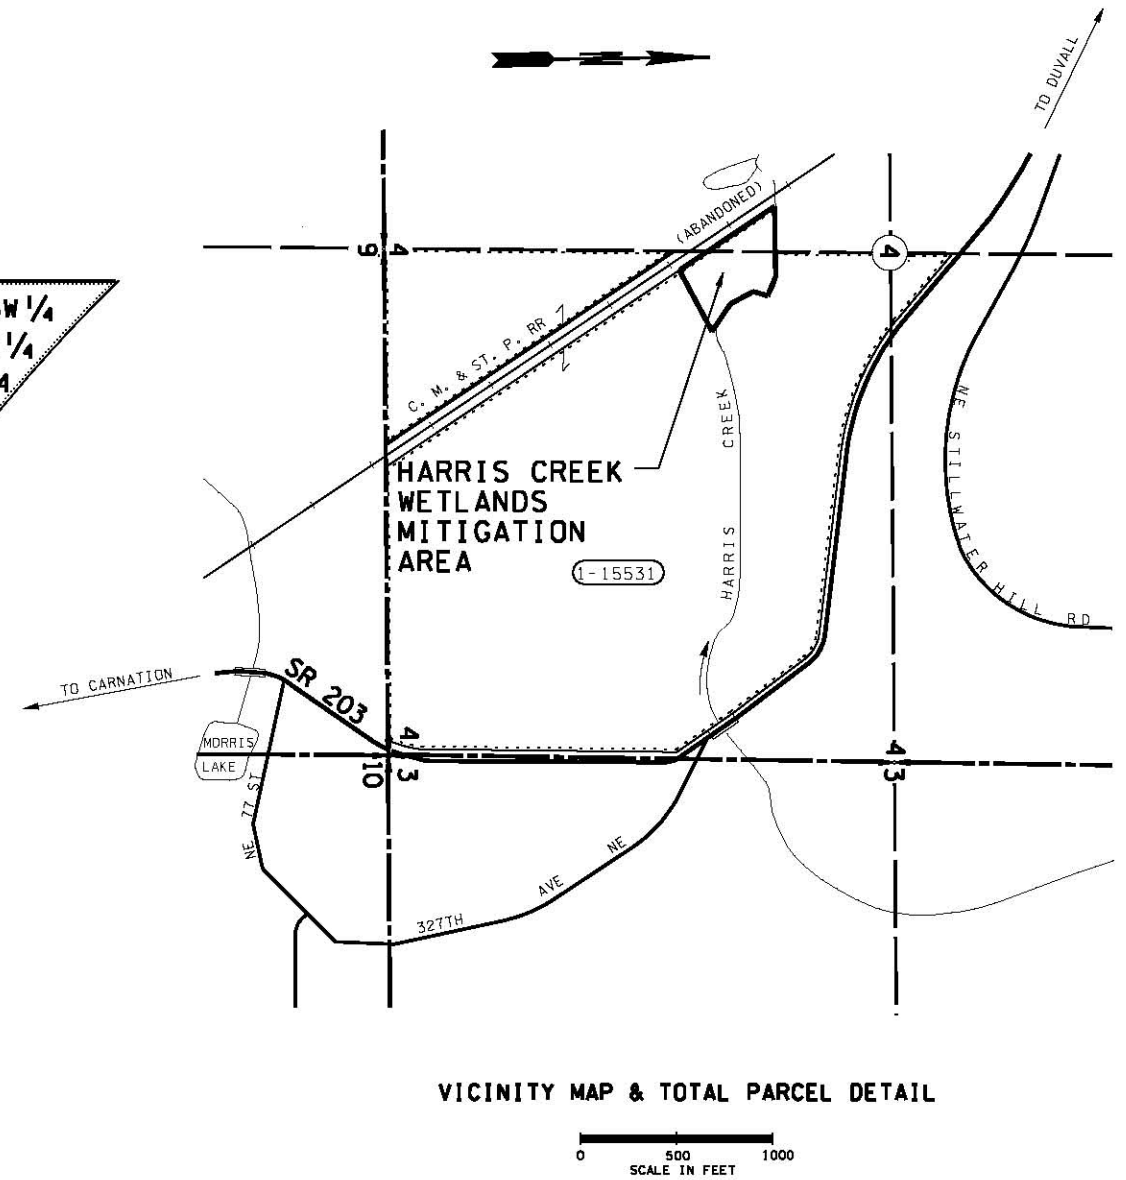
TO DUVALL

(ABANDONED)

9 4

4

W $\frac{1}{4}$
$\frac{1}{4}$
4

C. M. & ST. P. RR

CREEK

NE STILLWATER HILL RD

HARRIS CREEK
WETLANDS
MITIGATION
AREA

1-15531

HARRIS

TO CARNATION

SR 203

MORRIS LAKE

4
10 3

4
3

NE 77 ST

327TH AVE NE

VICINITY MAP & TOTAL PARCEL DETAIL

0 500 1000
SCALE IN FEET